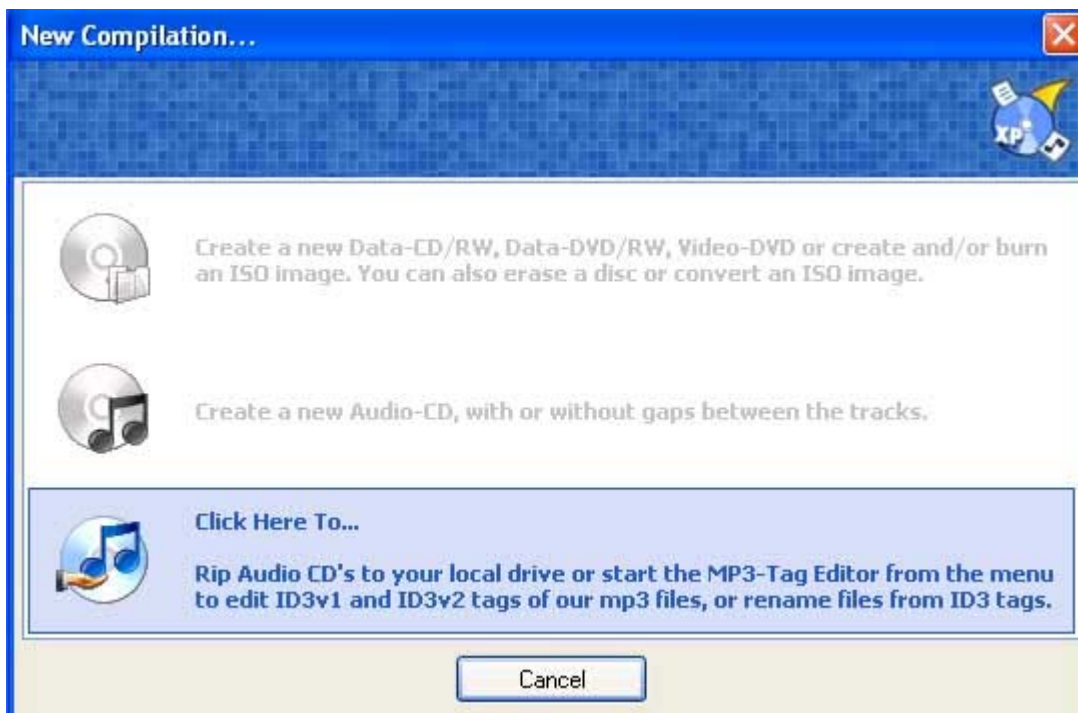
New Compilation...

XP

Create a new Data-CD/RW, Data-DVD/RW, Video-DVD or create and/or burn an ISO image. You can also erase a disc or convert an ISO image.

Create a new Audio-CD, with or without gaps between the tracks.

Click Here To...

Rip Audio CD's to your local drive or start the MP3-Tag Editor from the menu to edit ID3v1 and ID3v2 tags of our mp3 files, or rename files from ID3 tags.

Cancel